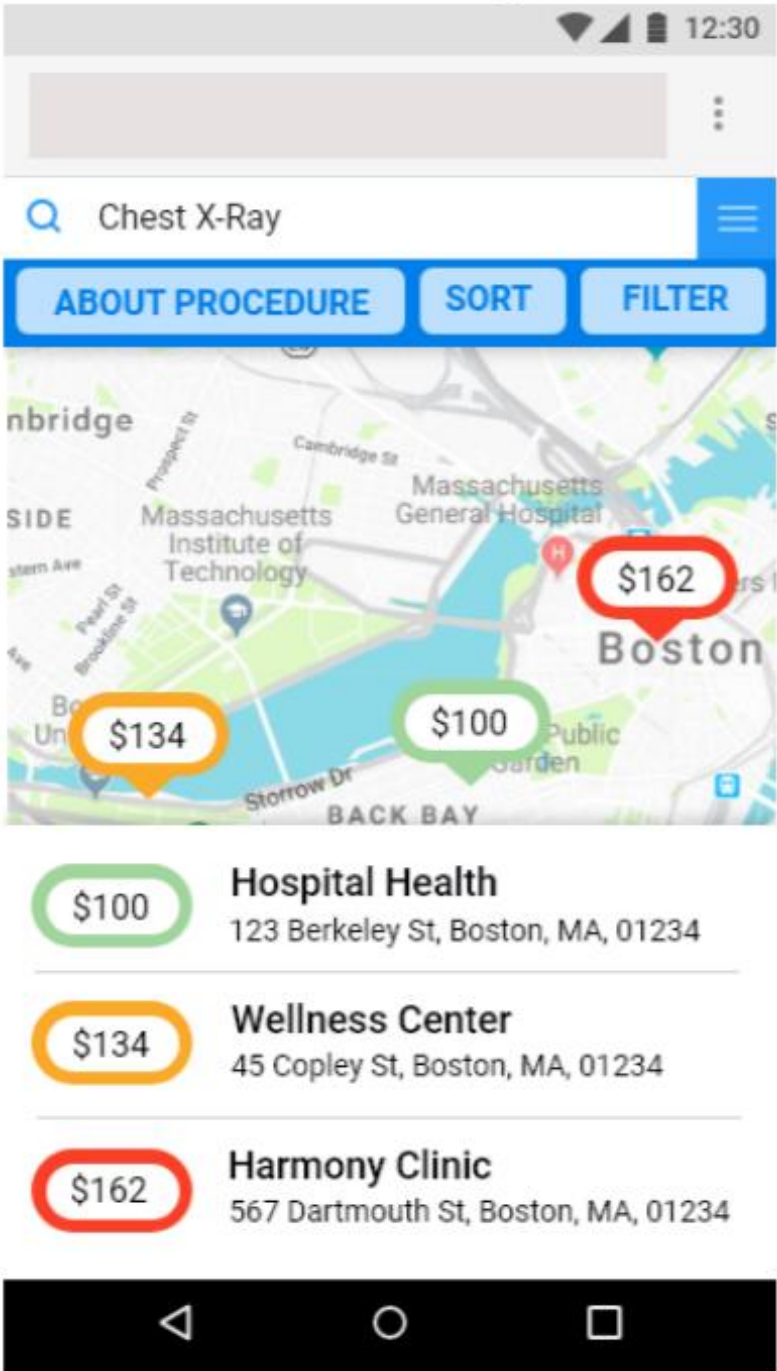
12:30

Chest X-Ray

ABOUT PROCEDURE
SORT
FILTER

nbridge
Prospect St
Cambridge St
Massachusetts General Hospital
SIDE
Massachusetts Institute of Technology
stern Ave
Pearl St
Brookline St
$162
Boston
$134
$100
Public Garden
Storrow Dr
BACK BAY

$100
Hospital Health
123 Berkeley St, Boston, MA, 01234

$134
Wellness Center
45 Copley St, Boston, MA, 01234

$162
Harmony Clinic
567 Dartmouth St, Boston, MA, 01234